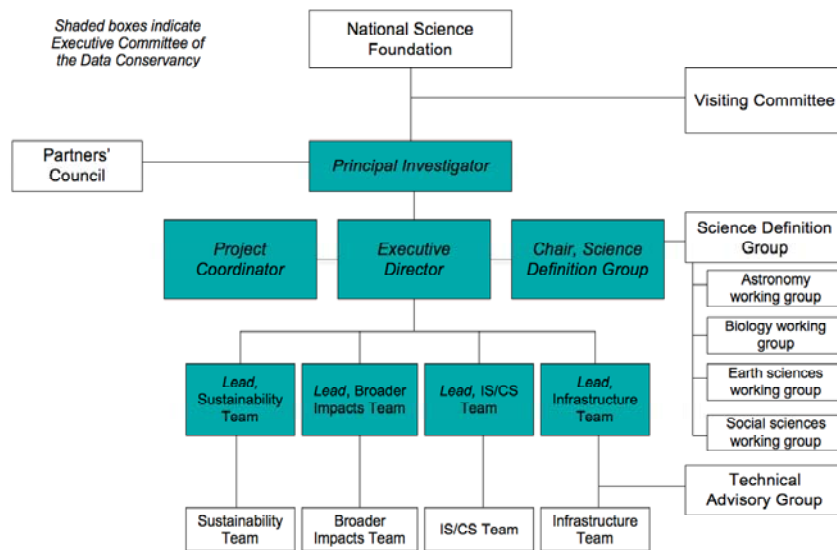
Shaded boxes indicate Executive Committee of the Data Conservancy

National Science Foundation

Visiting Committee

Partners' Council

Principal Investigator

Project Coordinator

Executive Director

Chair, Science Definition Group

Science Definition Group

Astronomy working group

Biology working group

Earth sciences working group

Social sciences working group

Lead, Sustainability Team

Lead, Broader Impacts Team

Lead, IS/CS Team

Lead, Infrastructure Team

Technical Advisory Group

Sustainability Team

Broader Impacts Team

IS/CS Team

Infrastructure Team